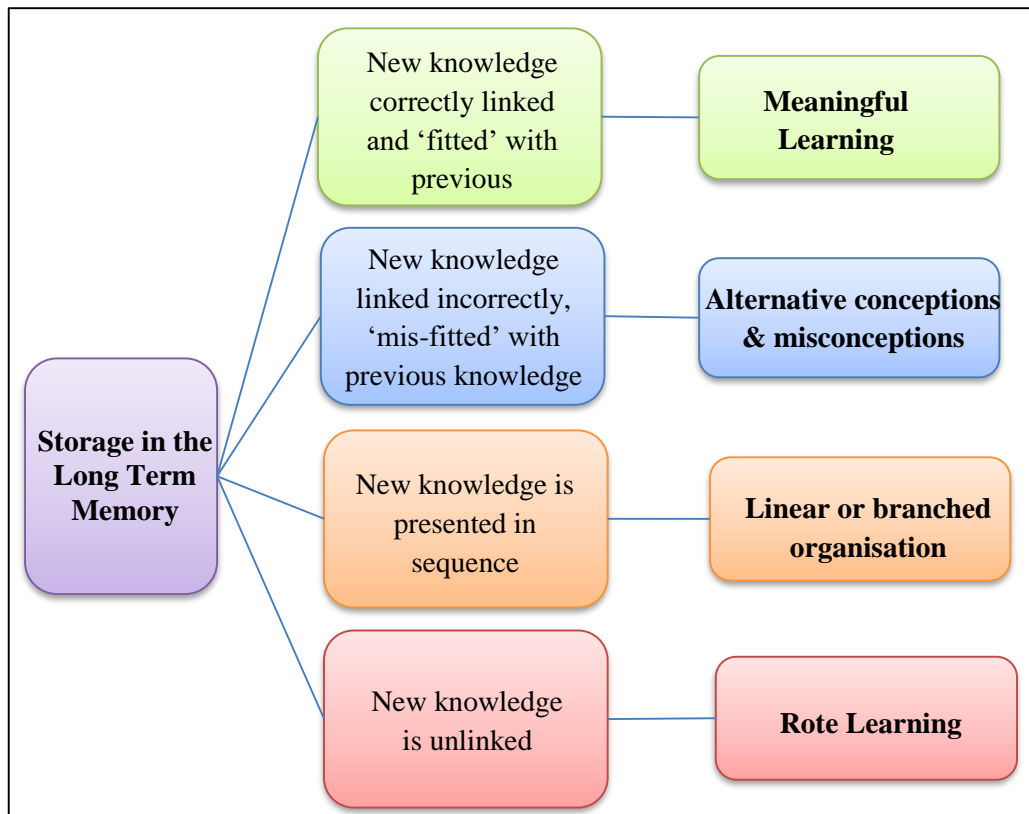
Storage in the Long Term Memory

New knowledge correctly linked and 'fitted' with previous

Meaningful Learning

New knowledge linked incorrectly, 'mis-fitted' with previous knowledge

Alternative conceptions & misconceptions

New knowledge is presented in sequence

Linear or branched organisation

New knowledge is unlinked

Rote Learning